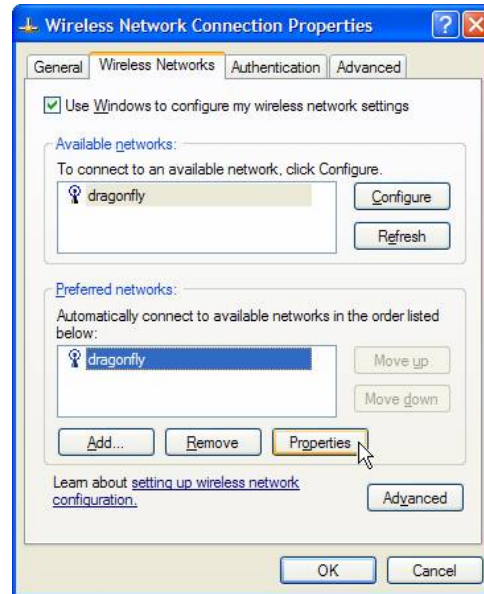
Wireless Network Connection Properties

General | Wireless Networks | Authentication | Advanced

Use Windows to configure my wireless network settings

Available networks:
To connect to an available network, click Configure.
dragonfly
Configure
Refresh

Preferred networks:
Automatically connect to available networks in the order listed below:
dragonfly
Move up
Move down
Add...
Remove
Properties

Learn about setting up wireless network configuration.
Advanced

OK
Cancel